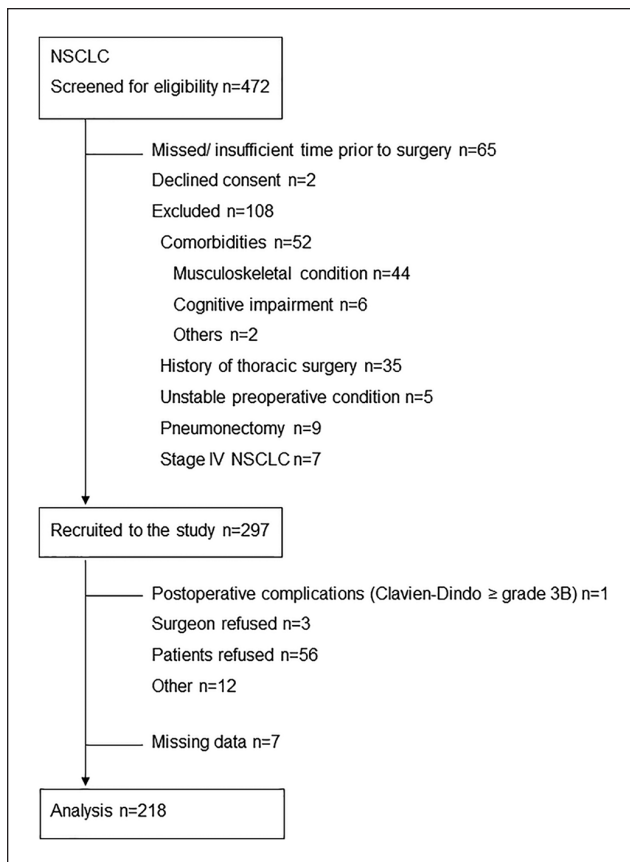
NSCLC
Screened for eligibility n=472

Missed/ insufficient time prior to surgery n=65
Declined consent n=2
Excluded n=108
Comorbidities n=52
Musculoskeletal condition n=44
Cognitive impairment n=6
Others n=2
History of thoracic surgery n=35
Unstable preoperative condition n=5
Pneumonectomy n=9
Stage IV NSCLC n=7

Recruited to the study n=297

Postoperative complications (Clavien-Dindo ≥ grade 3B) n=1
Surgeon refused n=3
Patients refused n=56
Other n=12

Missing data n=7

Analysis n=218